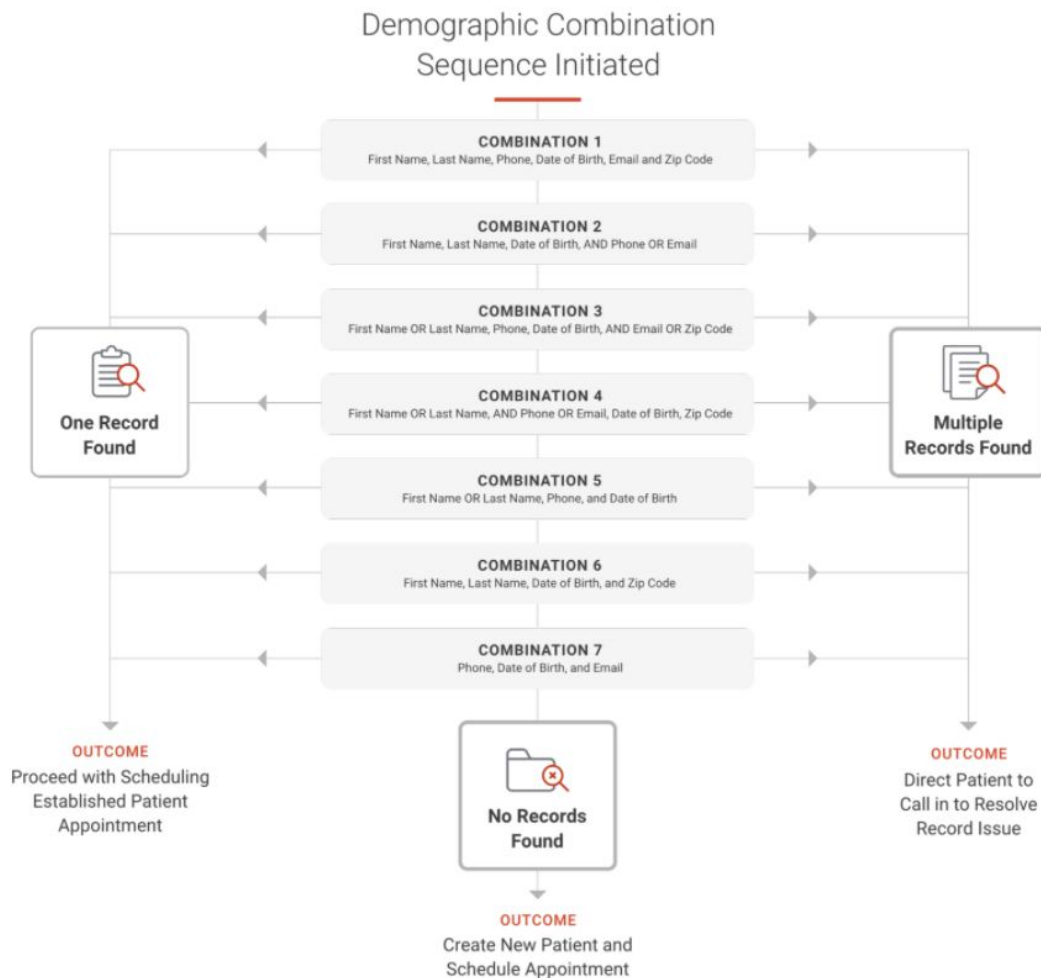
Demographic Combination Sequence Initiated

COMBINATION 1
First Name, Last Name, Phone, Date of Birth, Email and Zip Code

COMBINATION 2
First Name, Last Name, Date of Birth, AND Phone OR Email

COMBINATION 3
First Name OR Last Name, Phone, Date of Birth, AND Email OR Zip Code

COMBINATION 4
First Name OR Last Name, AND Phone OR Email, Date of Birth, Zip Code

COMBINATION 5
First Name OR Last Name, Phone, and Date of Birth

COMBINATION 6
First Name, Last Name, Date of Birth, and Zip Code

COMBINATION 7
Phone, Date of Birth, and Email

One Record Found

Multiple Records Found

OUTCOME
Proceed with Scheduling Established Patient Appointment

No Records Found

OUTCOME
Direct Patient to Call in to Resolve Record Issue

OUTCOME
Create New Patient and Schedule Appointment